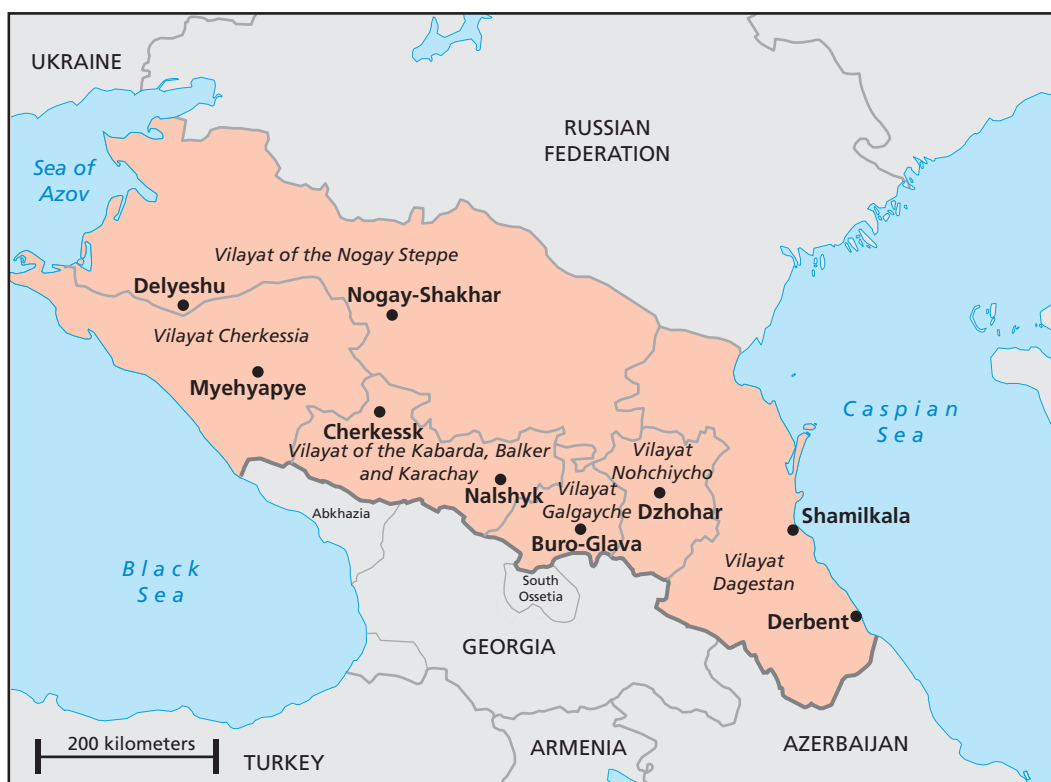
UKRAINE

RUSSIAN FEDERATION

Sea of Azov

Vilayat of the Nogay Steppe

Delyeshu

Nogay-Shakhar

Vilayat Cherkessia

Myehyapye

Cherkessk

Vilayat of the Kabarda, Balker and Karachay

Caspian Sea

Vilayat Nohchiycho

Nalshyk

Vilayat Galgayche

Dzhohar

Shamilkala

Abkhazia

Buro-Glava

Vilayat Dagestan

Black Sea

South Ossetia

Derbent

GEORGIA

200 kilometers

TURKEY

ARMENIA

AZERBAIJAN